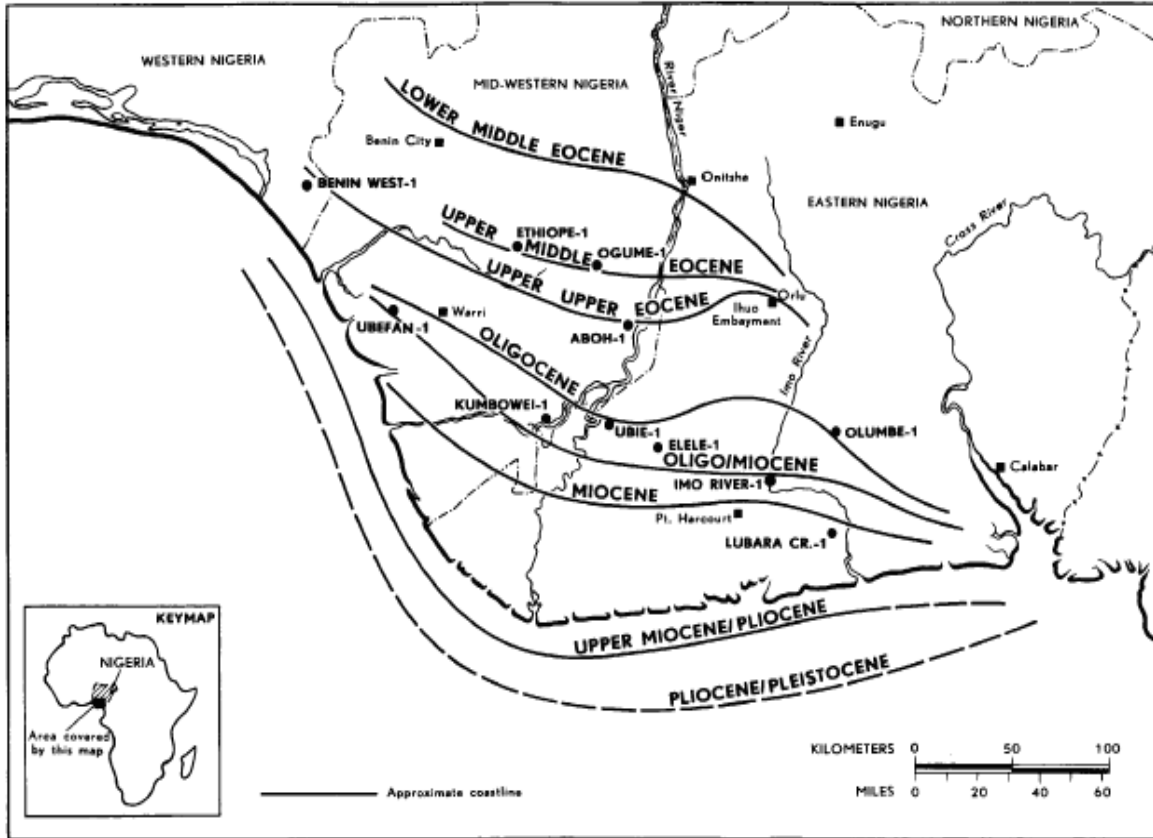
NORTHERN NIGERIA

WESTERN NIGERIA

MID-WESTERN NIGERIA

River Niger

LOWER MIDDLE EOCENE

Enugu

Benin City

Onitsha

BENIN WEST-1

EASTERN NIGERIA

UPPER

ETHIOPE-1

MIDDLE

OGUME-1

EOCENE

Cross River

UPPER UPPER EOCENE

Orlu

Ihuo Embayment

Warri

UBEFAN-1

ABOH-1

OLIGOCENE

Imo River

KUMBOWEI-1

UBIE-1

OLUMBE-1

ELELE-1

OLIGO/MIOCENE

Calabar

IMO RIVER-1

MIOCENE

Pt. Harcourt

LUBARA CR.-1

UPPER MIOCENE/PLIOCENE

PLIOCENE/PLEISTOCENE

KEYMAP

NIGERIA

Area covered by this map

KILOMETERS 0 50 100

MILES 0 20 40 60

Approximate coastline